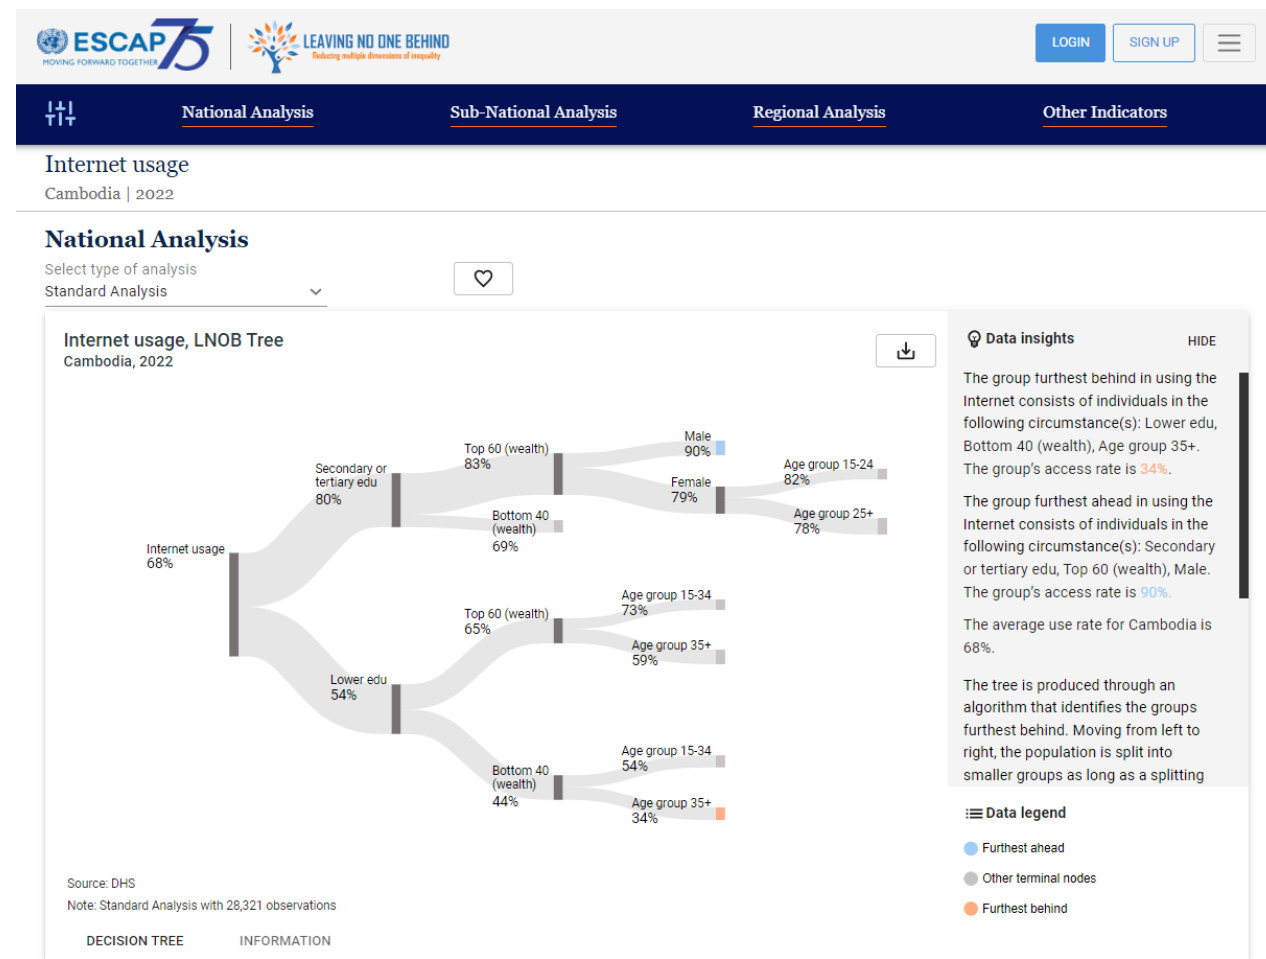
ESCAP 75
MOVING FORWARD TOGETHER

LEAVING NO ONE BEHIND
Reducing multiple dimensions of inequality

LOGIN SIGN UP

National Analysis Sub-National Analysis Regional Analysis Other Indicators

Internet usage
Cambodia | 2022

National Analysis

Select type of analysis
Standard Analysis

Internet usage, LNOB Tree
Cambodia, 2022

Internet usage 68%
Secondary or tertiary edu 80%
Top 60 (wealth) 83%
Male 90%
Female 79%
Age group 15-24 82%
Age group 25+ 78%
Bottom 40 (wealth) 69%
Lower edu 54%
Top 60 (wealth) 65%
Age group 15-34 73%
Age group 35+ 59%
Bottom 40 (wealth) 44%
Age group 15-34 54%
Age group 35+ 34%

Source: DHS
Note: Standard Analysis with 28,321 observations

DECISION TREE INFORMATION

Data insights HIDE

The group furthest behind in using the Internet consists of individuals in the following circumstance(s): Lower edu, Bottom 40 (wealth), Age group 35+. The group's access rate is 34%.

The group furthest ahead in using the Internet consists of individuals in the following circumstance(s): Secondary or tertiary edu, Top 60 (wealth), Male. The group's access rate is 90%.

The average use rate for Cambodia is 68%.

The tree is produced through an algorithm that identifies the groups furthest behind. Moving from left to right, the population is split into smaller groups as long as a splitting

Data legend
Furthest ahead
Other terminal nodes
Furthest behind